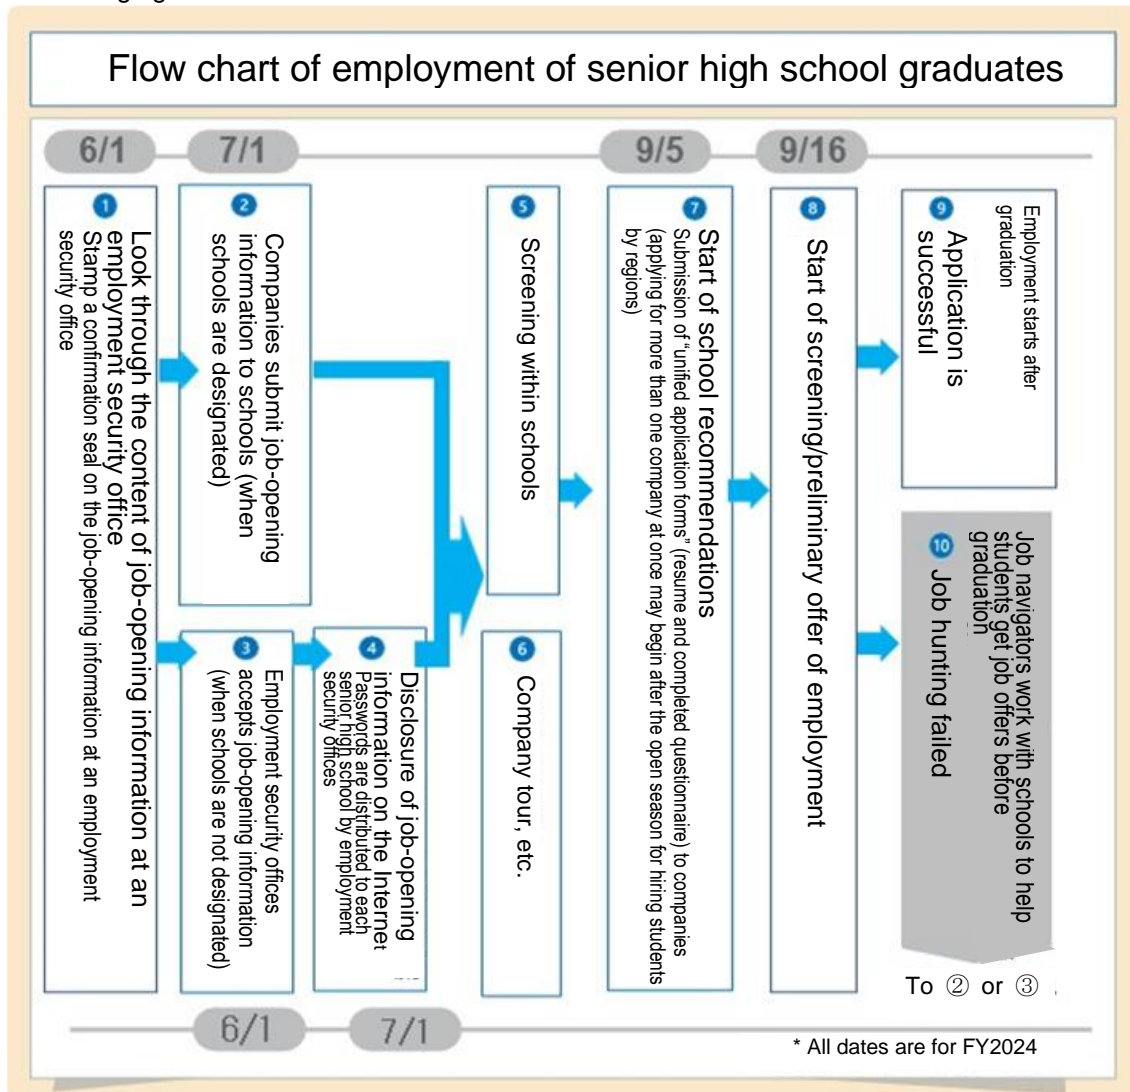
Flow chart of employment of senior high school graduates

6/1 7/1 9/5 9/16

1
Look through the content of job-opening information at an employment security office
Stamp a confirmation seal on the job-opening information at an employment security office

2
Companies submit job-opening information to schools (when schools are designated)

3
Employment security offices accepts job-opening information (when schools are not designated)

4
Disclosure of job-opening information on the Internet
Passwords are distributed to each senior high school by employment security offices

5
Screening within schools

6
Company tour, etc.

7
Start of school recommendations
Submission of "unified application forms" (resume and completed questionnaire) to companies (applying for more than one company at once may begin after the open season for hiring students by regions)

8
Start of screening/preliminary offer of employment

9
Application is successful
Employment starts after graduation

10
Job hunting failed
Job navigators work with schools to help students get job offers before graduation

To ② or ③

6/1 7/1

* All dates are for FY2024